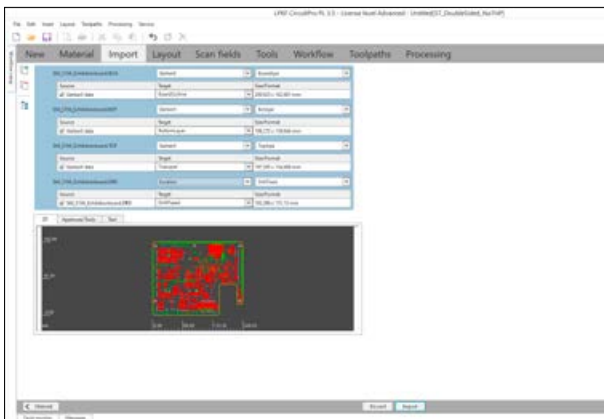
LPKF CircuitPro PL 3.5 - License Novell Advanced - Untitled[ST_DoubleSided_NoTHP]

File Edit Insert Layout Toolpaths Processing Service

New Material Import Layout Scan fields Tools Workflow Toolpaths Processing

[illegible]

Source
Target
Size/Format

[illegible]

Source
Target
Size/Format

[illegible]

Source
Target
Size/Format

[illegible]

Source
Target
Size/Format

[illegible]

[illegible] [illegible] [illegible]

< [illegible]

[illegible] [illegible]

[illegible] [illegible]